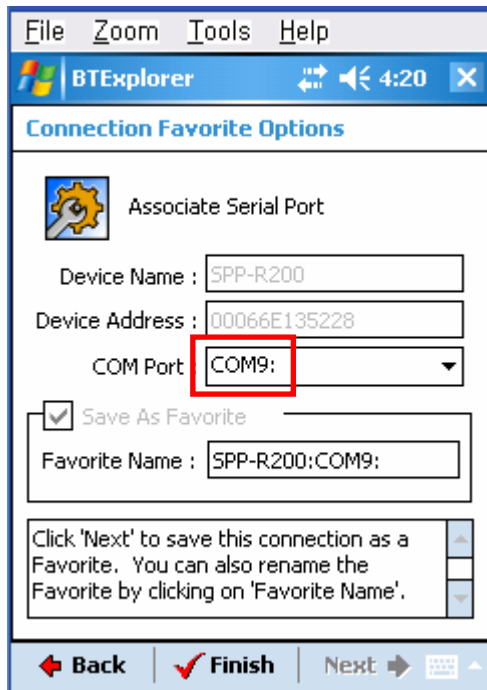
File Zoom Tools Help

BTExplorer 4:20

Connection Favorite Options

Associate Serial Port

Device Name : SPP-R200

Device Address : 00066E135228

COM Port COM9:

Save As Favorite

Favorite Name : SPP-R200:COM9:

Click 'Next' to save this connection as a Favorite. You can also rename the Favorite by clicking on 'Favorite Name'.

Back Finish Next